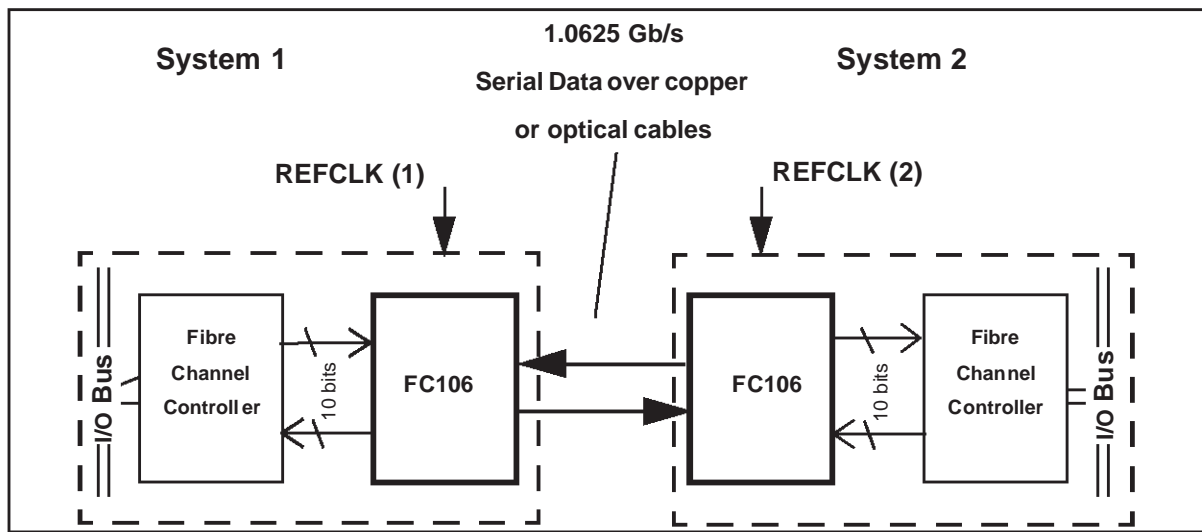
System 1

1.0625 Gb/s
Serial Data over copper
or optical cables

System 2

REFCLK (1)

REFCLK (2)

I/O Bus

Fibre Channel Controll er

10 bits

FC106

FC106

10 bits

Fibre Channel Controller

I/O Bus